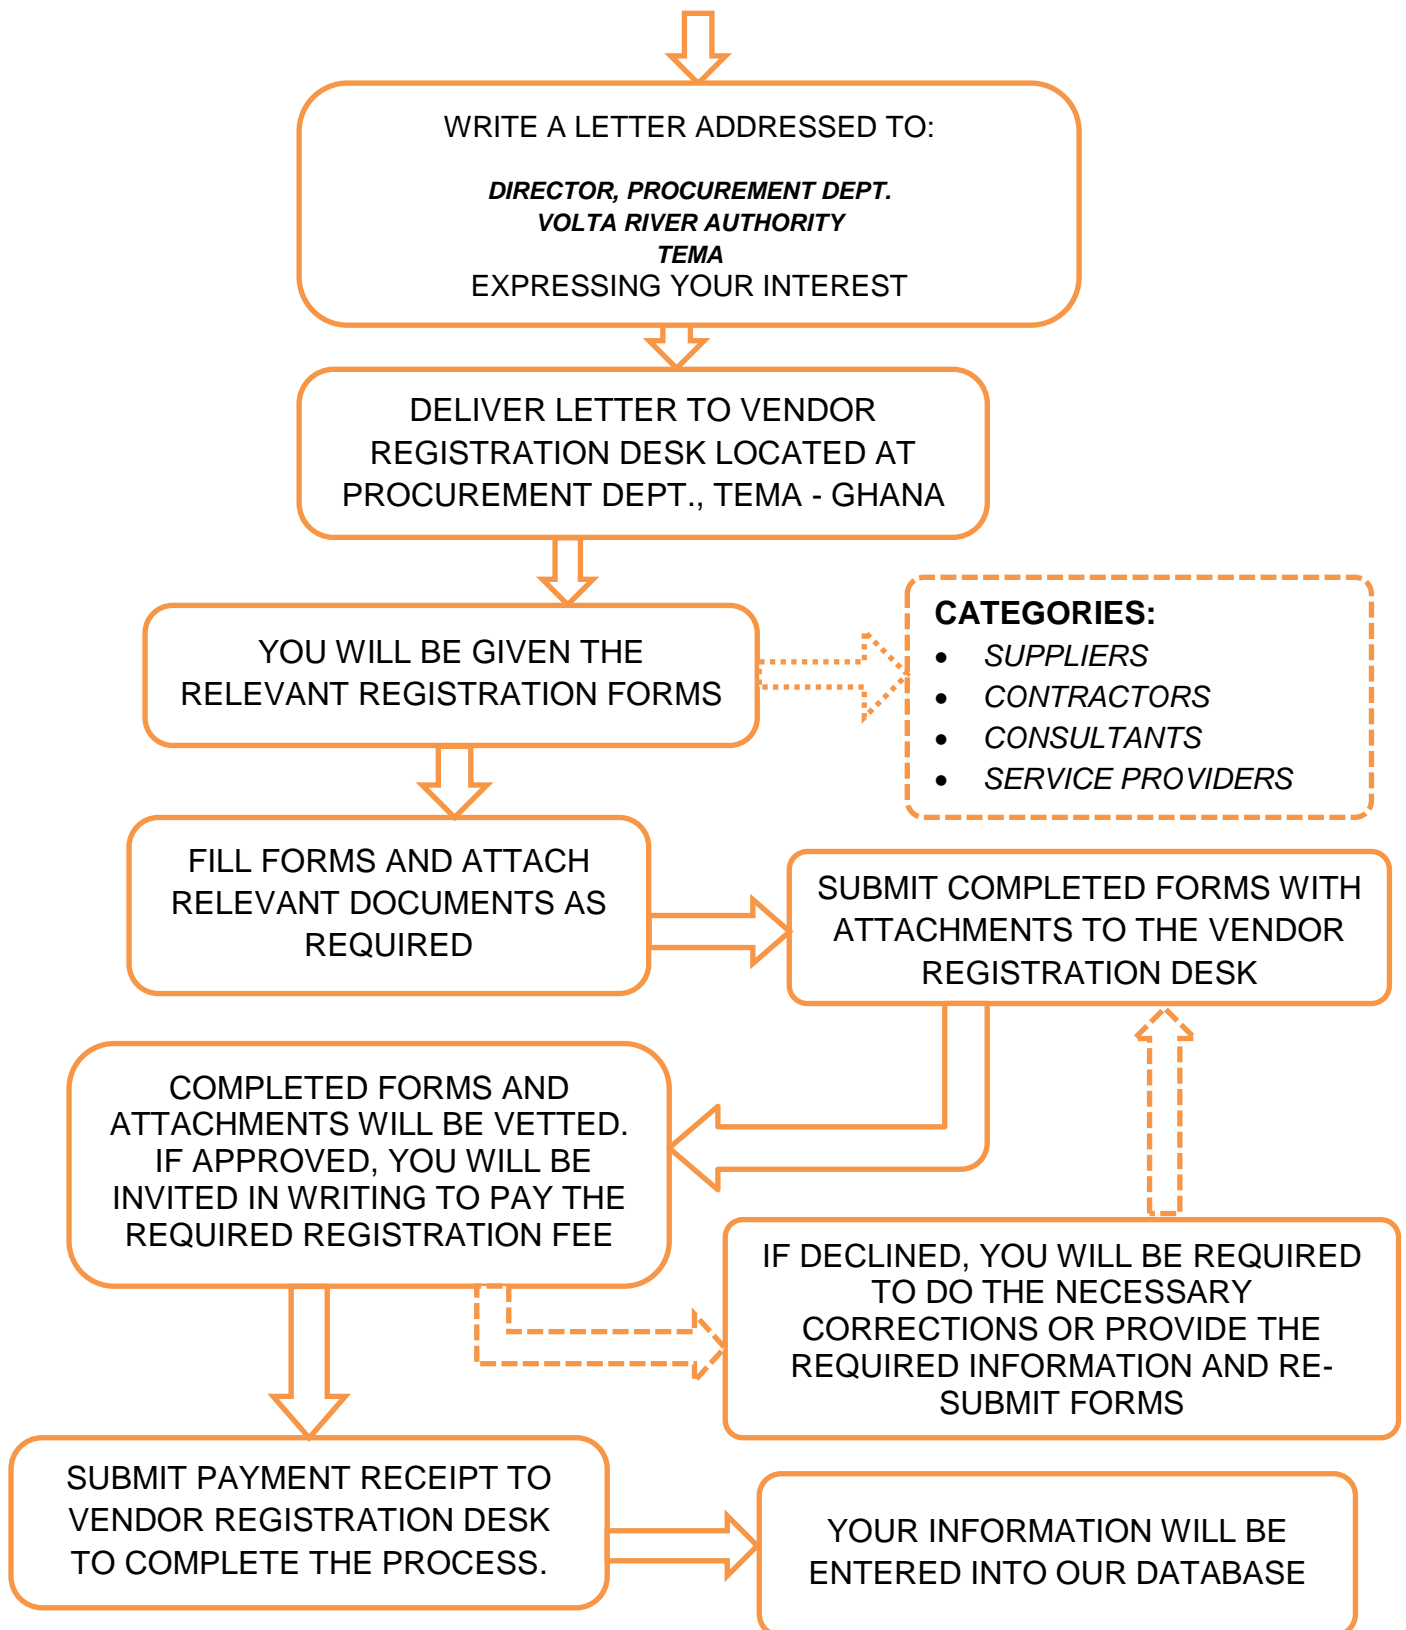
WRITE A LETTER ADDRESSED TO:

***DIRECTOR, PROCUREMENT DEPT.***
***VOLTA RIVER AUTHORITY***
***TEMA***
EXPRESSING YOUR INTEREST

DELIVER LETTER TO VENDOR REGISTRATION DESK LOCATED AT PROCUREMENT DEPT., TEMA - GHANA

YOU WILL BE GIVEN THE RELEVANT REGISTRATION FORMS

**CATEGORIES:**
- *SUPPLIERS*
- *CONTRACTORS*
- *CONSULTANTS*
- *SERVICE PROVIDERS*

FILL FORMS AND ATTACH RELEVANT DOCUMENTS AS REQUIRED

SUBMIT COMPLETED FORMS WITH ATTACHMENTS TO THE VENDOR REGISTRATION DESK

COMPLETED FORMS AND ATTACHMENTS WILL BE VETTED. IF APPROVED, YOU WILL BE INVITED IN WRITING TO PAY THE REQUIRED REGISTRATION FEE

IF DECLINED, YOU WILL BE REQUIRED TO DO THE NECESSARY CORRECTIONS OR PROVIDE THE REQUIRED INFORMATION AND RE-SUBMIT FORMS

SUBMIT PAYMENT RECEIPT TO VENDOR REGISTRATION DESK TO COMPLETE THE PROCESS.

YOUR INFORMATION WILL BE ENTERED INTO OUR DATABASE